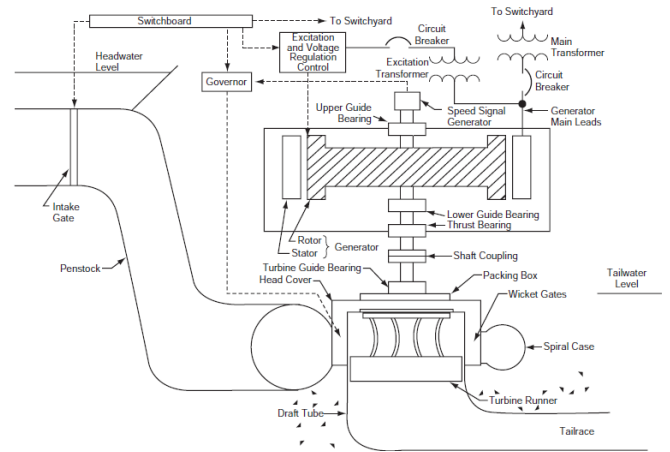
Switchboard
To Switchyard
Excitation and Voltage Regulation Control
Circuit Breaker
To Switchyard
Main Transformer
Headwater Level
Governor
Excitation Transformer
Circuit Breaker
Upper Guide Bearing
Speed Signal Generator
Generator Main Leads
Intake Gate
Lower Guide Bearing
Thrust Bearing
Rotor
Stator
Generator
Penstock
Shaft Coupling
Turbine Guide Bearing
Head Cover
Packing Box
Tailwater Level
Wicket Gates
Spiral Case
Turbine Runner
Draft Tube
Tailrace